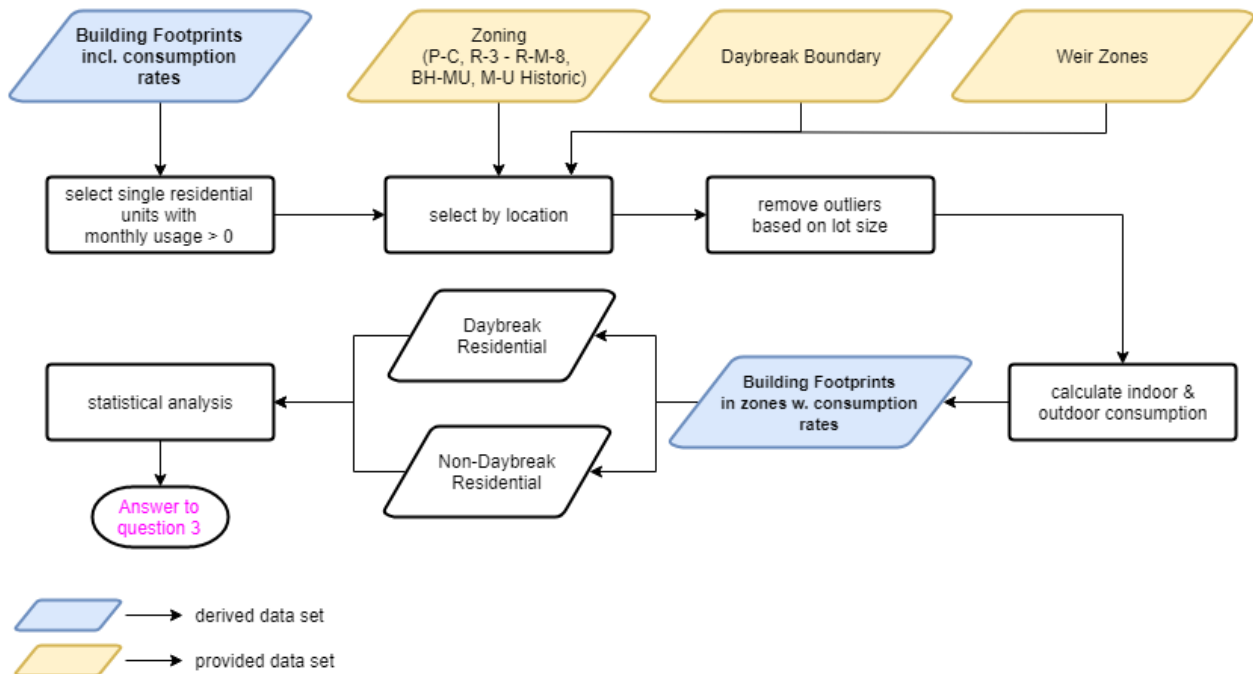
Building Footprints incl. consumption rates

Zoning (P-C, R-3 - R-M-8, BH-MU, M-U Historic)

Daybreak Boundary

Weir Zones

select single residential units with monthly usage > 0

select by location

remove outliers based on lot size

Daybreak Residential

statistical analysis

Building Footprints in zones w. consumption rates

calculate indoor & outdoor consumption

Non-Daybreak Residential

Answer to question 3

derived data set

provided data set